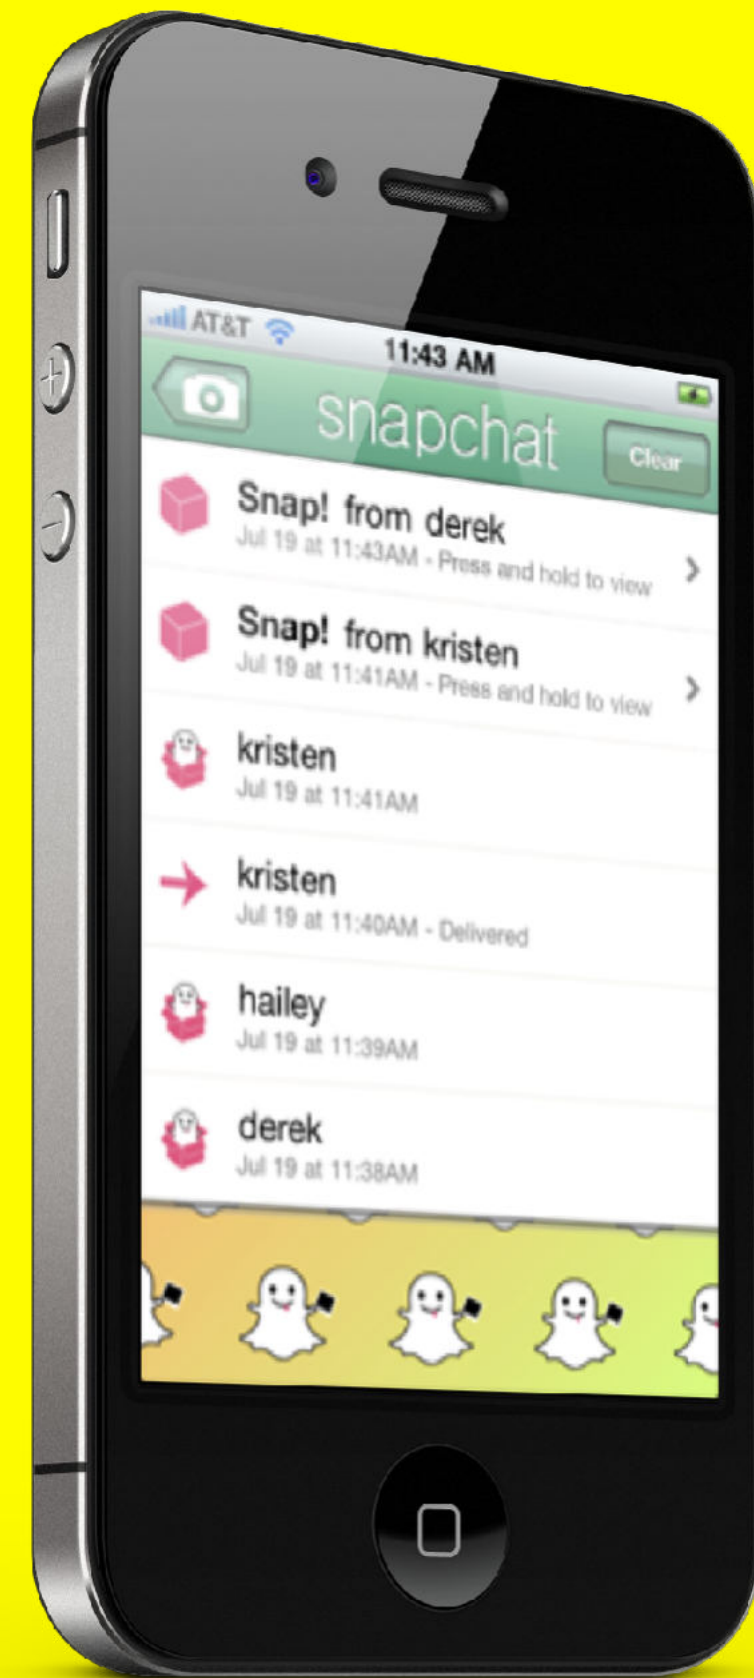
AT&T 11:43 AM

snapchat

Clear

Snap! from derek
Jul 19 at 11:43AM - Press and hold to view

Snap! from kristen
Jul 19 at 11:41AM - Press and hold to view

kristen
Jul 19 at 11:41AM

kristen
Jul 19 at 11:40AM - Delivered

hailey
Jul 19 at 11:39AM

derek
Jul 19 at 11:38AM